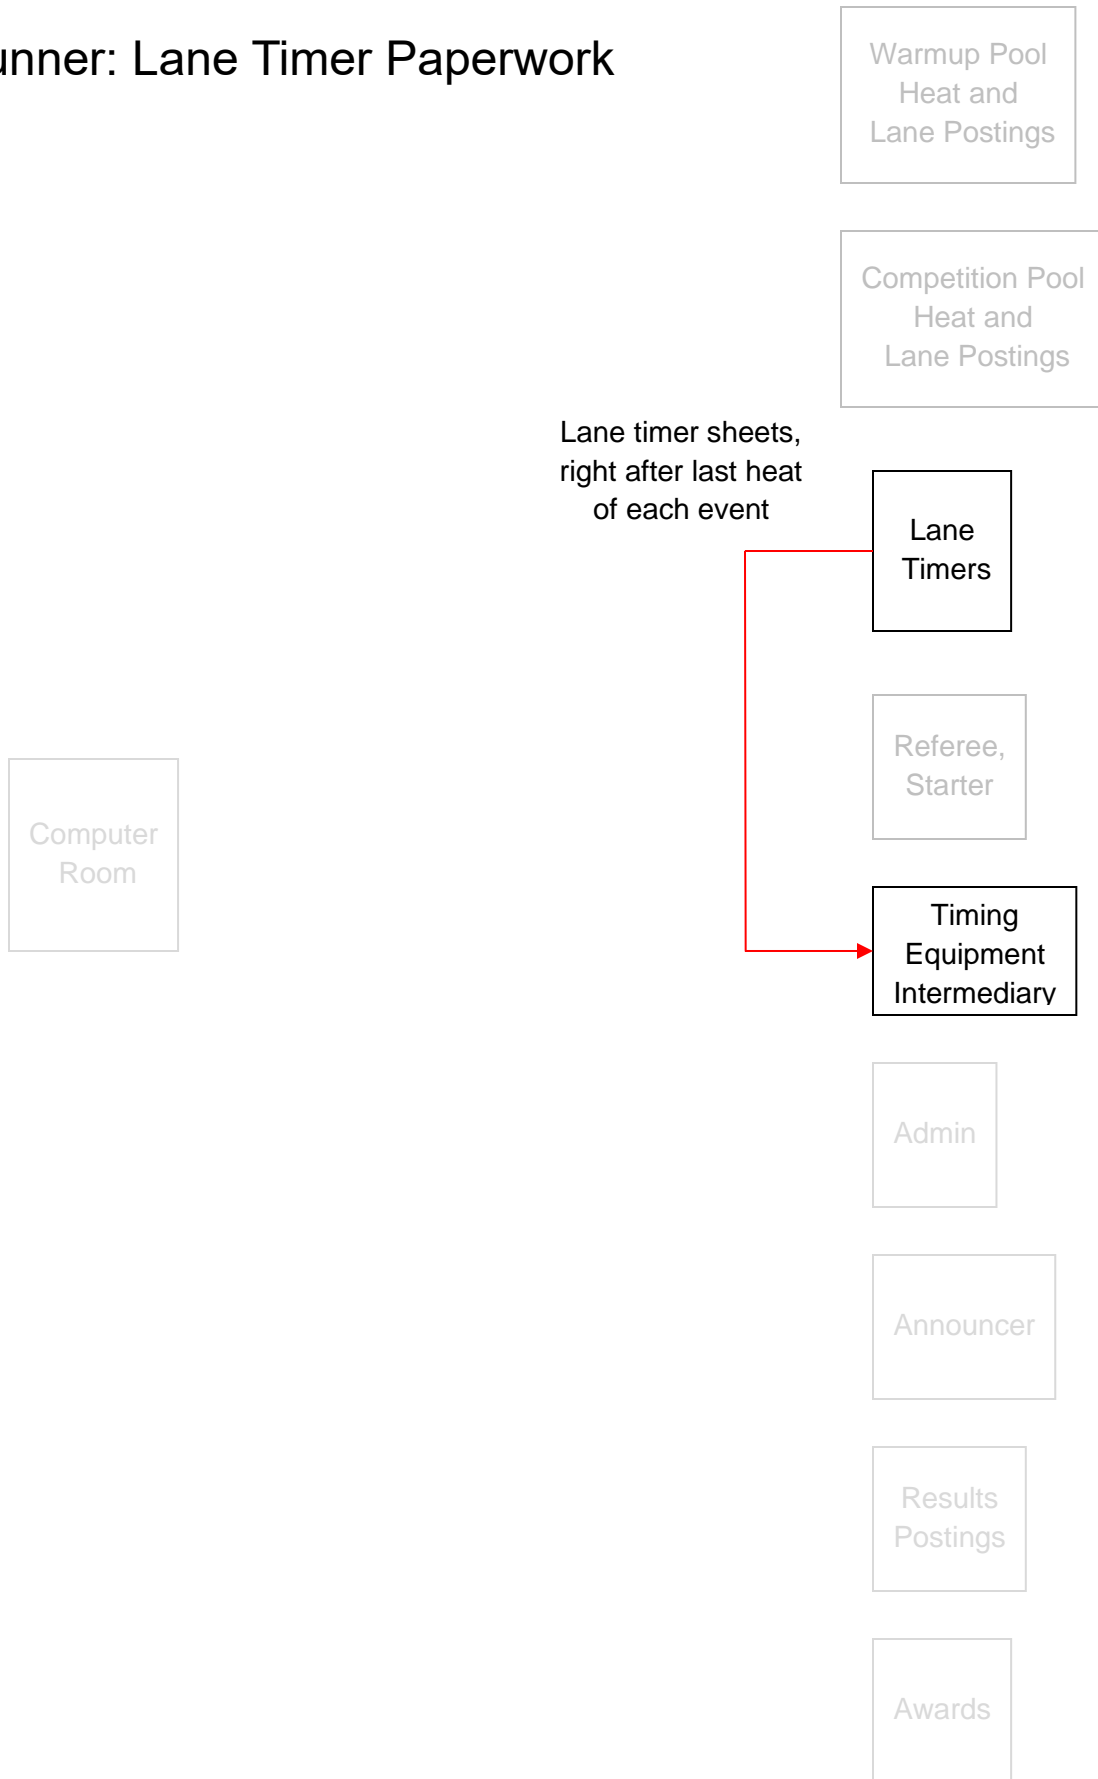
unner: Lane Timer Paperwork

Warmup Pool Heat and Lane Postings

Competition Pool Heat and Lane Postings

Lane timer sheets, right after last heat of each event

Lane Timers

Referee, Starter

Computer Room

Timing Equipment Intermediary

Admin

Announcer

Results Postings

Awards